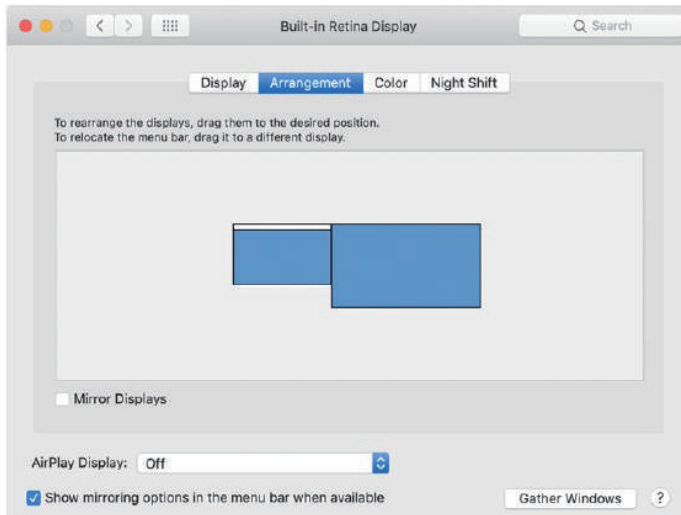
Built-in Retina Display

Search

Display Arrangement Color Night Shift

To rearrange the displays, drag them to the desired position.
To relocate the menu bar, drag it to a different display.

Mirror Displays

AirPlay Display: Off

Show mirroring options in the menu bar when available

Gather Windows

?